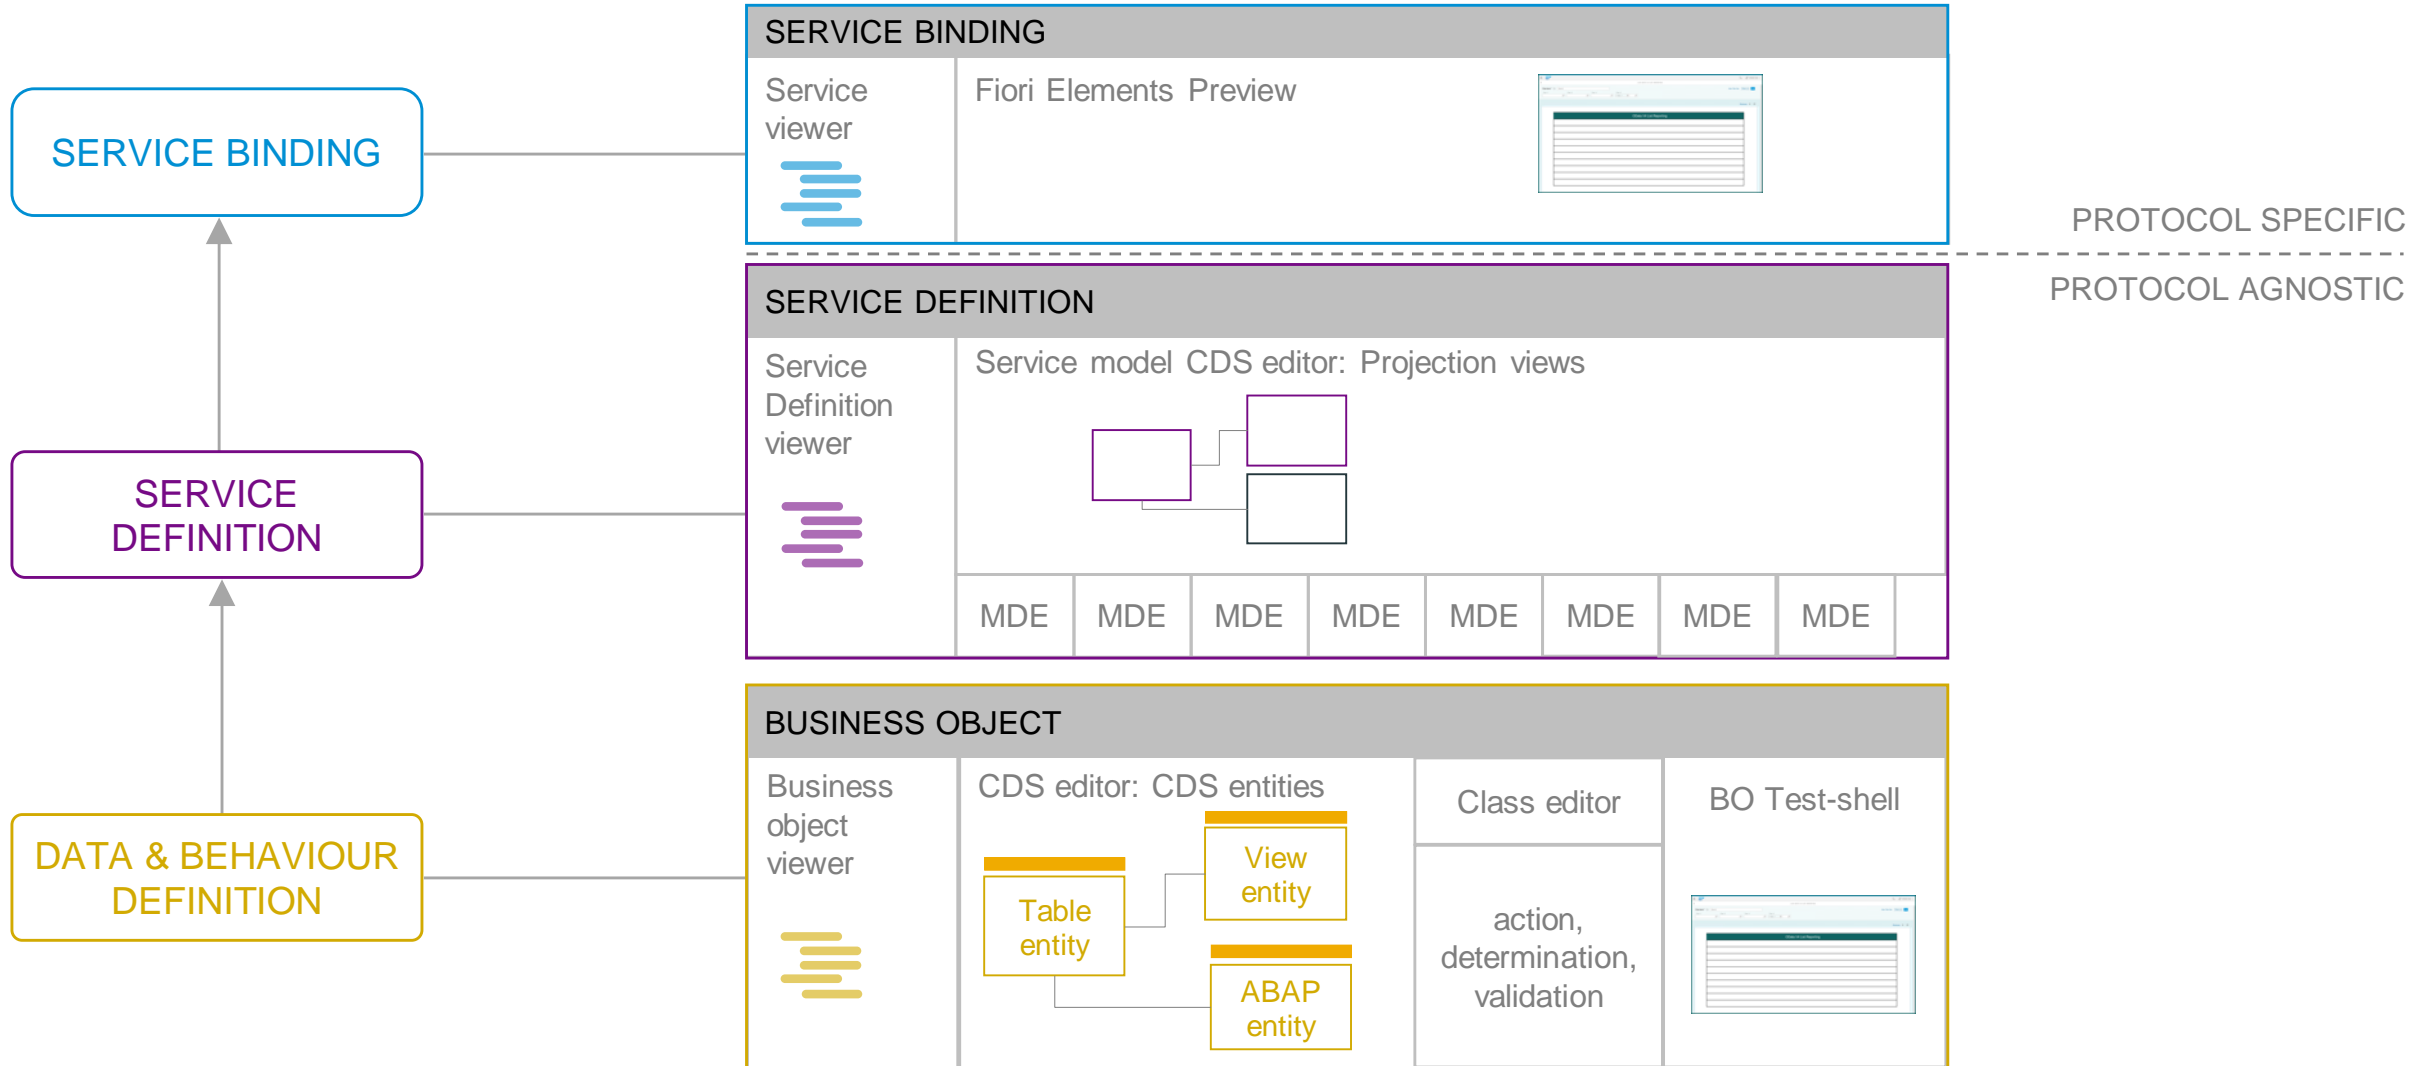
SERVICE BINDING

SERVICE DEFINITION

DATA & BEHAVIOUR DEFINITION

SERVICE BINDING

Service viewer

Fiori Elements Preview

PROTOCOL SPECIFIC

PROTOCOL AGNOSTIC

SERVICE DEFINITION

Service Definition viewer

Service model CDS editor: Projection views

| MDE | MDE | MDE | MDE | MDE | MDE | MDE | MDE |
|---|---|---|---|---|---|---|---|

BUSINESS OBJECT

Business object viewer

CDS editor: CDS entities

Table entity

View entity

ABAP entity

Class editor

action, determination, validation

BO Test-shell